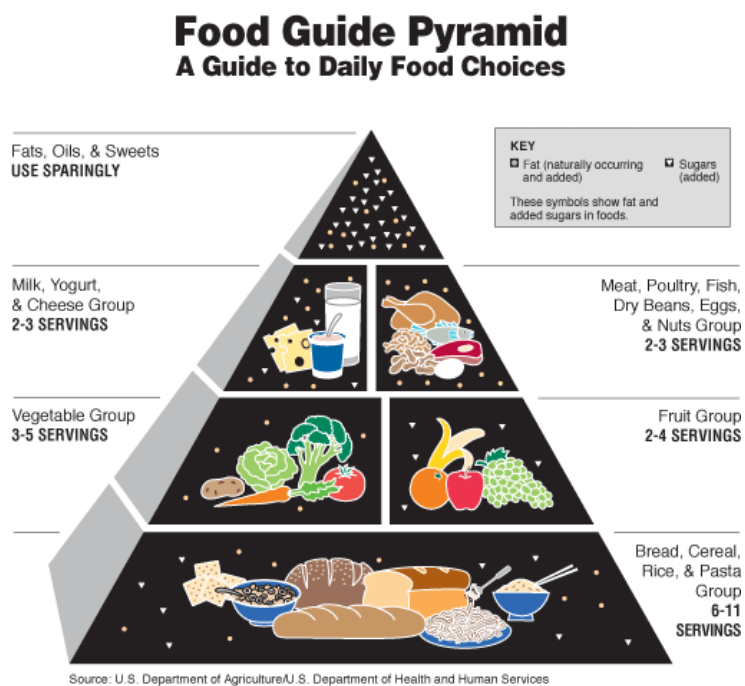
Food Guide Pyramid
A Guide to Daily Food Choices

KEY
Fat (naturally occurring and added)
Sugars (added)
These symbols show fat and added sugars in foods.

Fats, Oils, & Sweets
USE SPARINGLY

Milk, Yogurt, & Cheese Group
2-3 SERVINGS

Meat, Poultry, Fish, Dry Beans, Eggs, & Nuts Group
2-3 SERVINGS

Vegetable Group
3-5 SERVINGS

Fruit Group
2-4 SERVINGS

Bread, Cereal, Rice, & Pasta Group
6-11 SERVINGS

Source: U.S. Department of Agriculture/U.S. Department of Health and Human Services